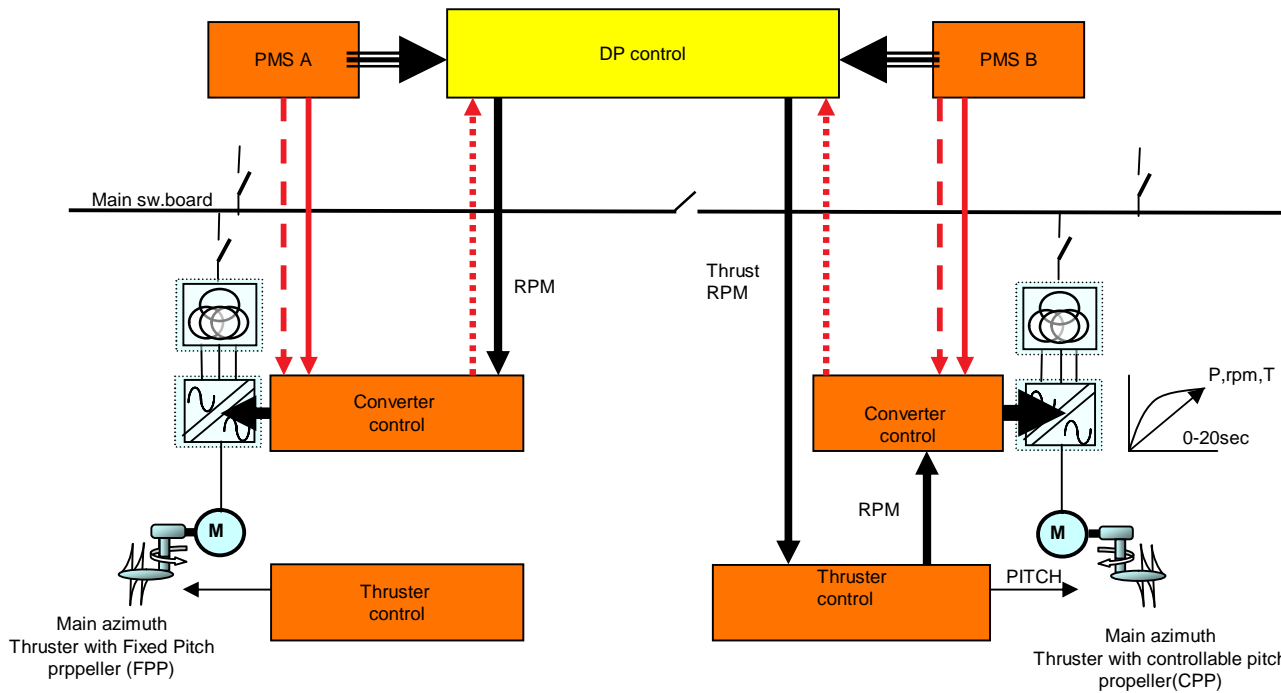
PMS A

DP control

PMS B

Main sw.board

RPM

Thrust RPM

Converter control

Converter control

P,rpm,T

0-20sec

RPM

M

M

Thruster control

Thruster control

PITCH

Main azimuth Thruster with Fixed Pitch prppeller (FPP)

Main azimuth Thruster with controllable pitch propeller(CPP)